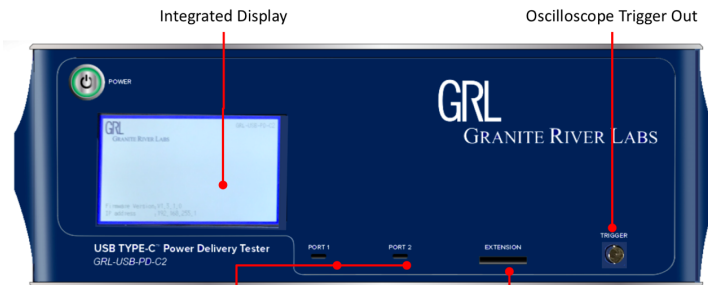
Integrated Display

Oscilloscope Trigger Out

POWER

GRL
GRANITE RIVER LABS

GRL
GRANITE RIVER LABS
GRL-USB-PD-C2

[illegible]
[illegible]

USB TYPE-C™ Power Delivery Tester
GRL-USB-PD-C2

PORT 1

PORT 2

EXTENSION

TRIGGER